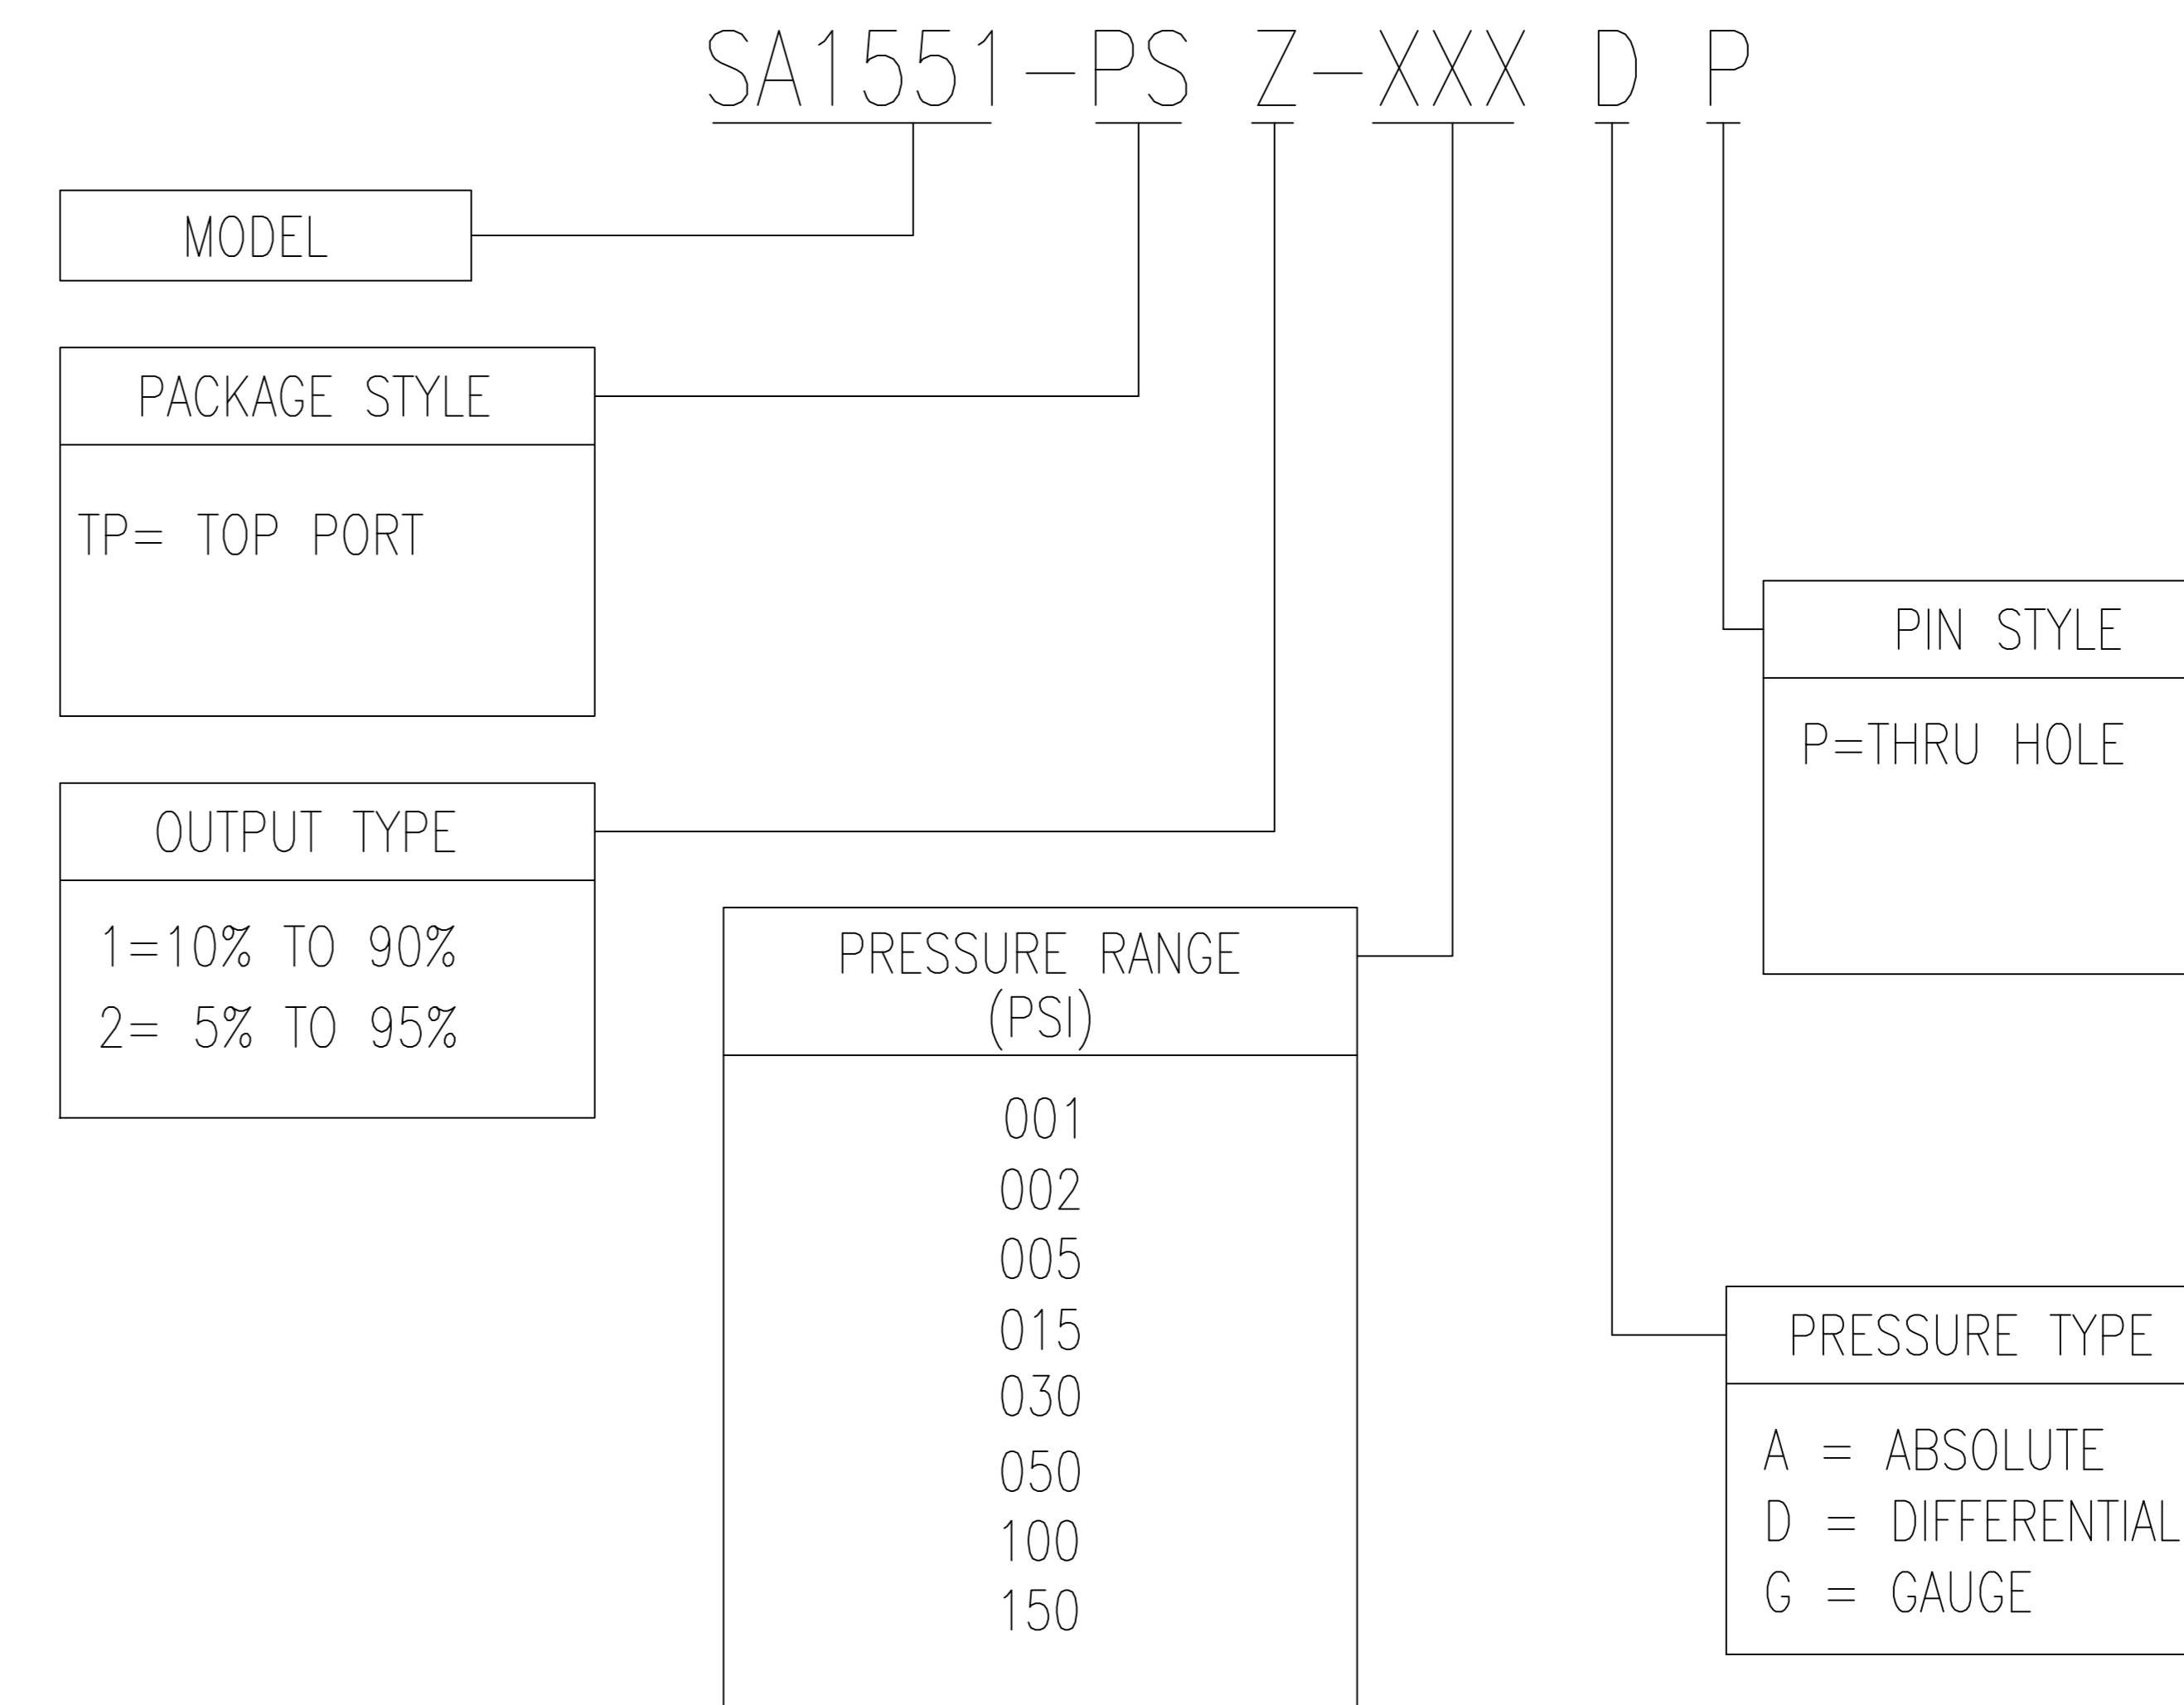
SA1551-PS Z-XXX D P

MODEL

PACKAGE STYLE

TP= TOP PORT

OUTPUT TYPE

1=10% TO 90%
2= 5% TO 95%

PRESSURE RANGE (PSI)

001
002
005
015
030
050
100
150

PIN STYLE

P=THRU HOLE

PRESSURE TYPE

A = ABSOLUTE
D = DIFFERENTIAL
G = GAUGE